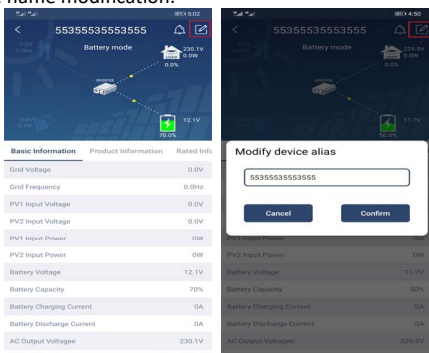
name modification.

5:02

55355553553555

Battery mode

230.1V
0.0W
0.0%

0.0W

12.1V
70.0%

Basic Information | Product Information | Rated Info

| | |
|---|---|
| Grid Voltage | 0.0V |
| Grid Frequency | 0.0Hz |
| PV1 Input Voltage | 0.0V |
| PV2 Input Voltage | 0.0V |
| PV1 Input Power | 0W |
| PV2 Input Power | 0W |
| Battery Voltage | 12.1V |
| Battery Capacity | 70% |
| Battery Charging Current | 0A |
| Battery Discharge Current | 0A |
| AC Output Voltagee | 230.1V |

4:50

55355553553555

Battery mode

229.5V
0.0W
0.0%

11.7V
50.0%

Modify device alias

55355553553555

Cancel

Confirm

| | |
|---|---|
| PV1 Input Power | 0W |
| PV2 Input Power | 0W |
| Battery Voltage | 11.7V |
| Battery Capacity | 50% |
| Battery Charging Current | 0A |
| Battery Discharge Current | 0A |
| AC Output Voltagee | 229.5V |